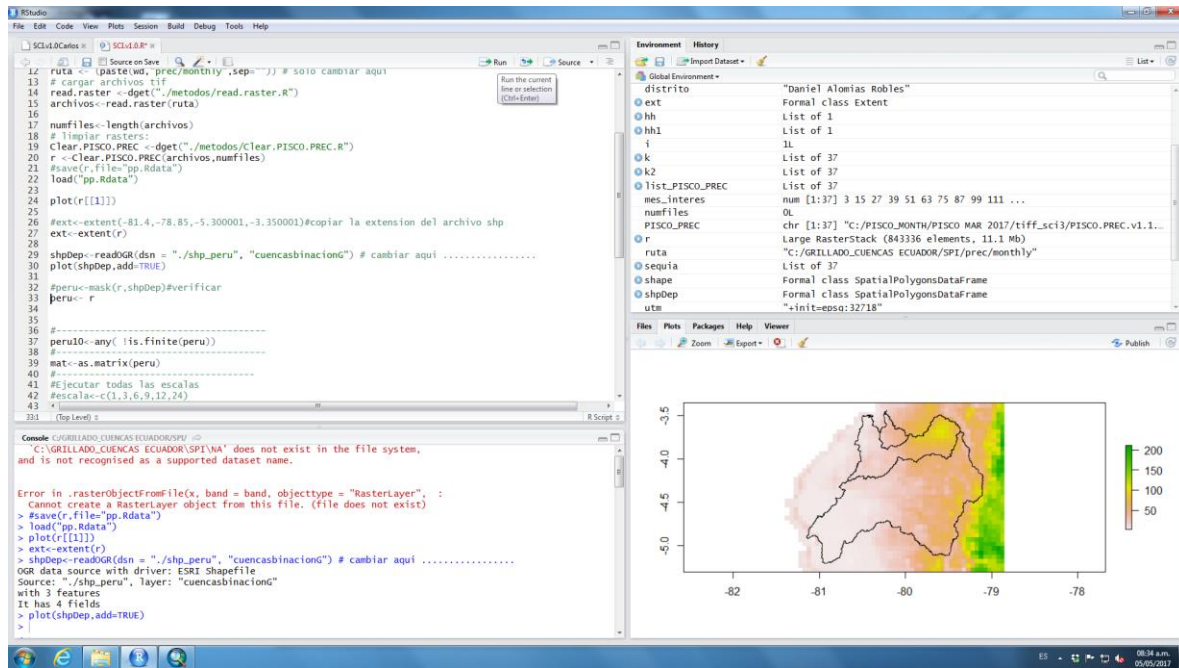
RStudio
File Edit Code View Plots Session Build Debug Tools Help

SCIv1.0Carlos × SCIv1.0.R* ×
Source on Save
Run Source
Run the current line or selection (Ctrl+Enter)

12 ruta <- (paste(wd,"prec/monthly",sep="")) # solo cambiar aqui
13 # cargar archivos tif
14 read.raster <-dget("./metodos/read.raster.R")
15 archivos<-read.raster(ruta)
16
17 numfiles<-length(archivos)
18 # limpiar rasters:
19 Clear.PISCO.PREC <-dget("./metodos/Clear.PISCO.PREC.R")
20 r <-Clear.PISCO.PREC(archivos,numfiles)
21 #save(r,file="pp.Rdata")
22 load("pp.Rdata")
23
24 plot(r[[1]])
25
26 #ext<-extent(-81.4,-78.85,-5.300001,-3.350001)#copiar la extension del archivo shp
27 ext<-extent(r)
28
29 shpDep<-readOGR(dsn = "./shp_peru", "cuencasbinacionG") # cambiar aqui ................
30 plot(shpDep,add=TRUE)
31
32 #peru<-mask(r,shpDep)#verificar
33 peru<- r
34
35
36 #--------------------------------------
37 peru10<-any( !is.finite(peru))
38 #--------------------------------------
39 mat<-as.matrix(peru)
40 #--------------------------------------
41 #Ejecutar todas las escalas
42 #escala<-c(1,3,6,9,12,24)
43 <
33:1 (Top Level) R Script

Console C:/GRILLADO_CUENCAS ECUADOR/SPI/
'C:\GRILLADO_CUENCAS ECUADOR\SPI\NA' does not exist in the file system,
and is not recognised as a supported dataset name.

Error in .rasterObjectFromFile(x, band = band, objecttype = "RasterLayer", :
Cannot create a RasterLayer object from this file. (file does not exist)
> #save(r,file="pp.Rdata")
> load("pp.Rdata")
> plot(r[[1]])
> ext<-extent(r)
> shpDep<-readOGR(dsn = "./shp_peru", "cuencasbinacionG") # cambiar aqui ................
OGR data source with driver: ESRI Shapefile
Source: "./shp_peru", layer: "cuencasbinacionG"
with 3 features
It has 4 fields
> plot(shpDep,add=TRUE)
>

Environment History
Import Dataset List
Global Environment

| | |
|---|---|
| distrito | "Daniel Alomias Robles" |
| ext | Formal class Extent |
| hh | List of 1 |
| hh1 | List of 1 |
| i | 1L |
| k | List of 37 |
| k2 | List of 37 |
| list_PISCO_PREC | List of 37 |
| mes_interes | num [1:37] 3 15 27 39 51 63 75 87 99 111 ... |
| numfiles | 0L |
| PISCO_PREC | chr [1:37] "C:/PISCO_MONTH/PISCO MAR 2017/tiff_sci3/PISCO.PREC.v1.1... |
| r | Large RasterStack (843336 elements, 11.1 Mb) |
| ruta | "C:/GRILLADO_CUENCAS ECUADOR/SPI/prec/monthly" |
| sequia | List of 37 |
| shape | Formal class SpatialPolygonsDataFrame |
| shpDep | Formal class SpatialPolygonsDataFrame |
| utm | "+init=epsg:32718" |

Files Plots Packages Help Viewer
Zoom Export Publish

-3.5
-4.0
-4.5
-5.0
-82 -81 -80 -79 -78
200
150
100
50

ES 08:34 a.m. 05/05/2017